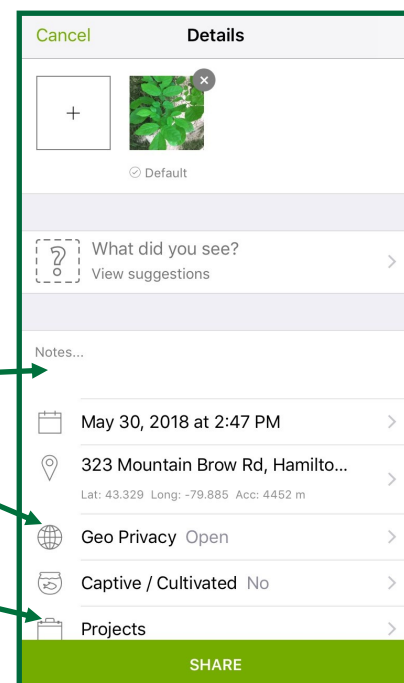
Cancel Details

+

Default

What did you see?
View suggestions

Notes...

May 30, 2018 at 2:47 PM

323 Mountain Brow Rd, Hamilto...
Lat: 43.329 Long: -79.885 Acc: 4452 m

Geo Privacy Open

Captive / Cultivated No

Projects

SHARE